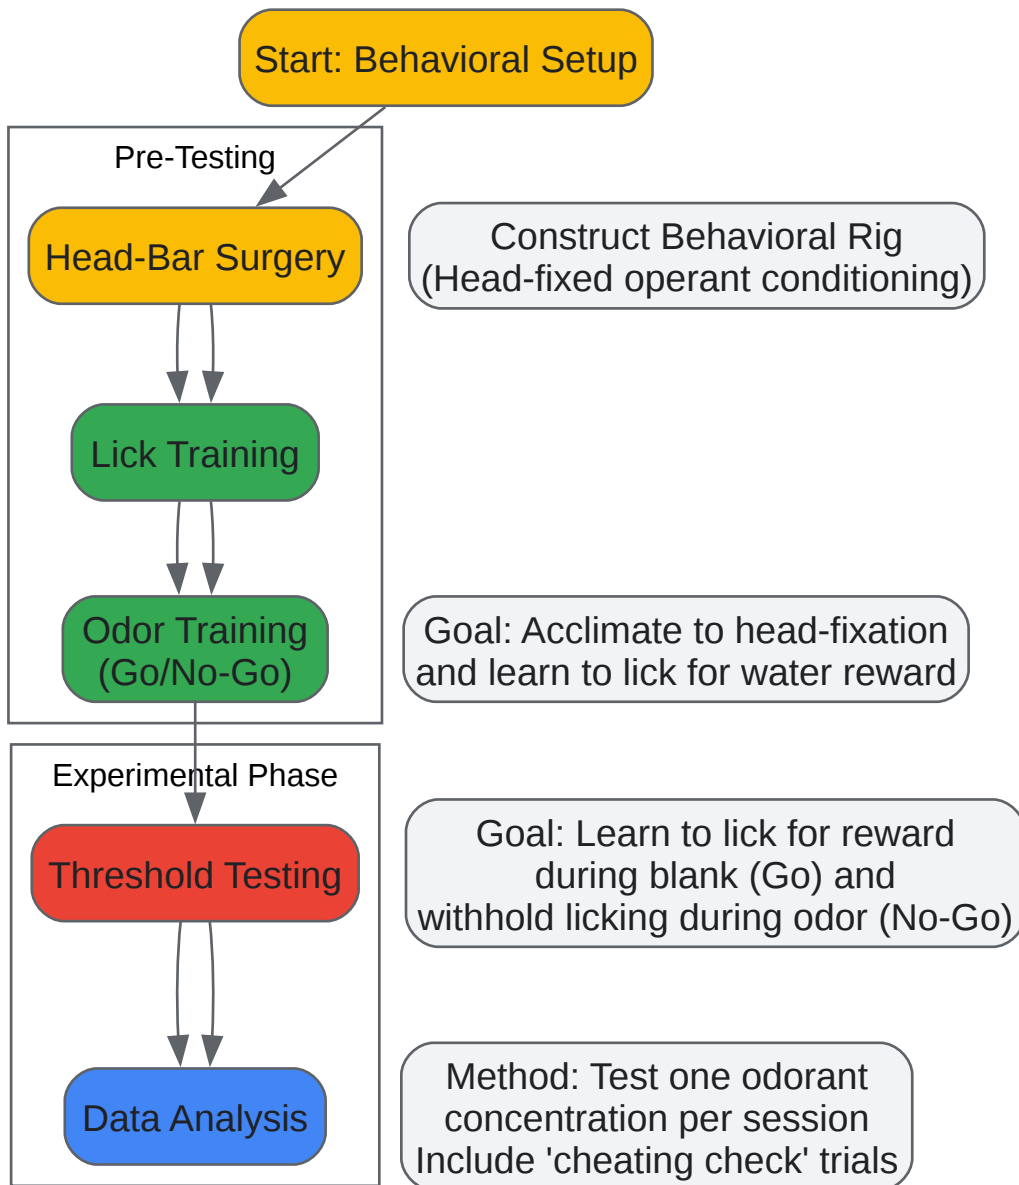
Start: Behavioral Setup

Pre-Testing

Head-Bar Surgery

Construct Behavioral Rig
(Head-fixed operant conditioning)

Lick Training

Odor Training
(Go/No-Go)

Goal: Acclimate to head-fixation
and learn to lick for water reward

Experimental Phase

Threshold Testing

Goal: Learn to lick for reward
during blank (Go) and
withhold licking during odor (No-Go)

Data Analysis

Method: Test one odorant
concentration per session
Include 'cheating check' trials